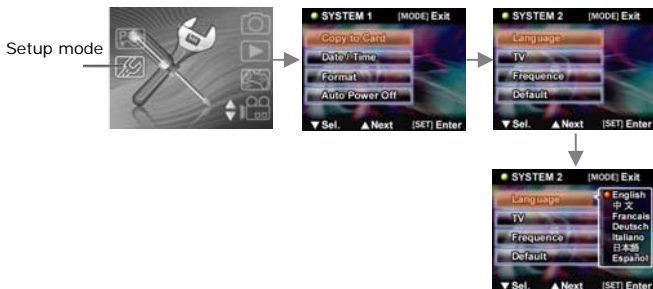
Setup mode

SYSTEM 1 [MODE] Exit
Copy to Card
Date / Time
Format
Auto Power Off
▼Sel. ▲Next [SET] Enter

SYSTEM 2 [MODE] Exit
Language
TV
Frequence
Default
▼Sel. ▲Next [SET] Enter

SYSTEM 2 [MODE] Exit
Language
TV
Frequence
Default
English
中 文
Francais
Deutsch
Italiano
日本語
Español
▼Sel. ▲Next [SET] Enter